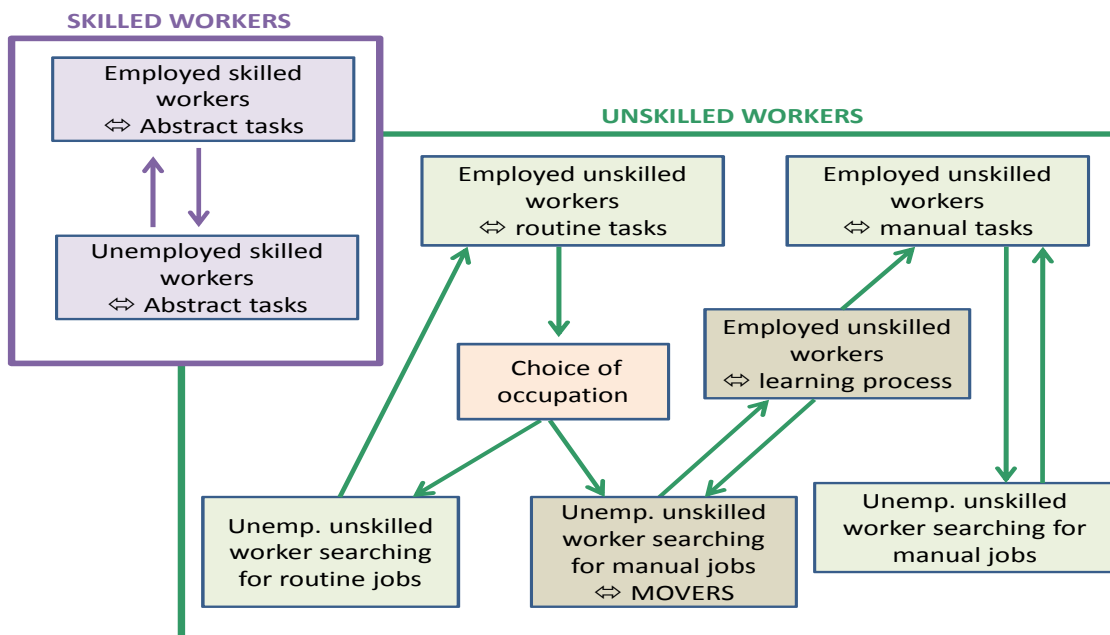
SKILLED WORKERS

Employed skilled workers
⬄ Abstract tasks

Unemployed skilled workers
⬄ Abstract tasks

UNSKILLED WORKERS

Employed unskilled workers
⬄ routine tasks

Employed unskilled workers
⬄ manual tasks

Employed unskilled workers
⬄ learning process

Choice of occupation

Unemp. unskilled worker searching for routine jobs

Unemp. unskilled worker searching for manual jobs
⬄ MOVERS

Unemp. unskilled worker searching for manual jobs